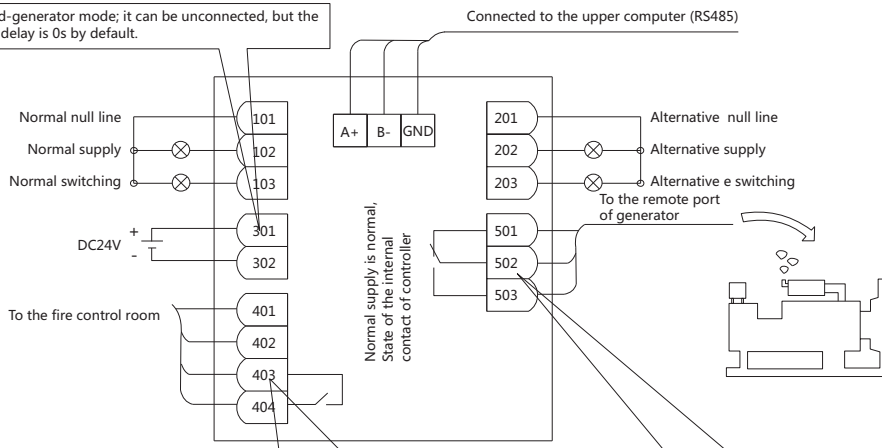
d-generator mode; it can be unconnected, but the delay is 0s by default.

Connected to the upper computer (RS485)

Normal null line
Normal supply
Normal switching

101
102
103

A+
B-
GND

201
202
203

Alternative null line
Alternative supply
Alternative e switching

To the remote port of generator

+
DC24V
-

301
302

Normal supply is normal, State of the internal contact of controller

501
502
503

To the fire control room

401
402
403
404